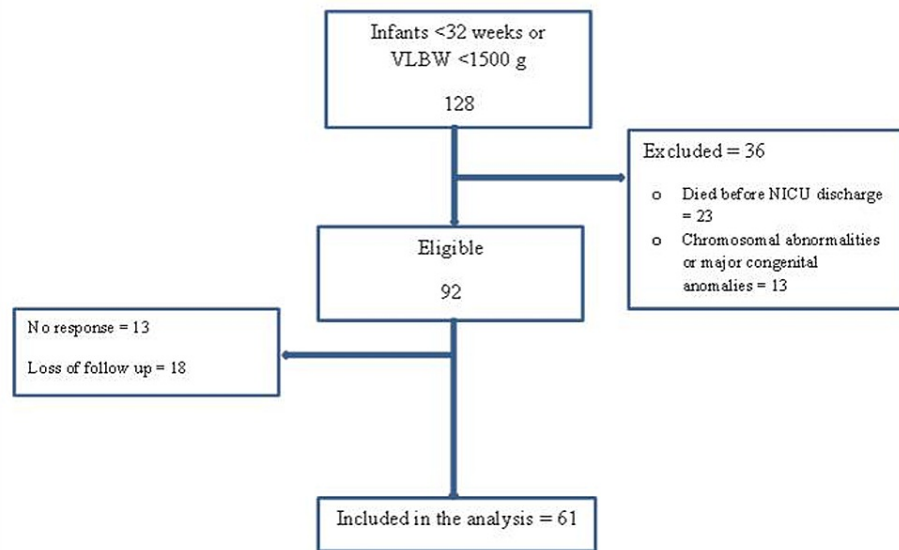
Infants <32 weeks or VLBW <1500 g

128

Excluded = 36

o Died before NICU discharge = 23

o Chromosomal abnormalities or major congenital anomalies = 13

Eligible

92

No response = 13

Loss of follow up = 18

Included in the analysis = 61